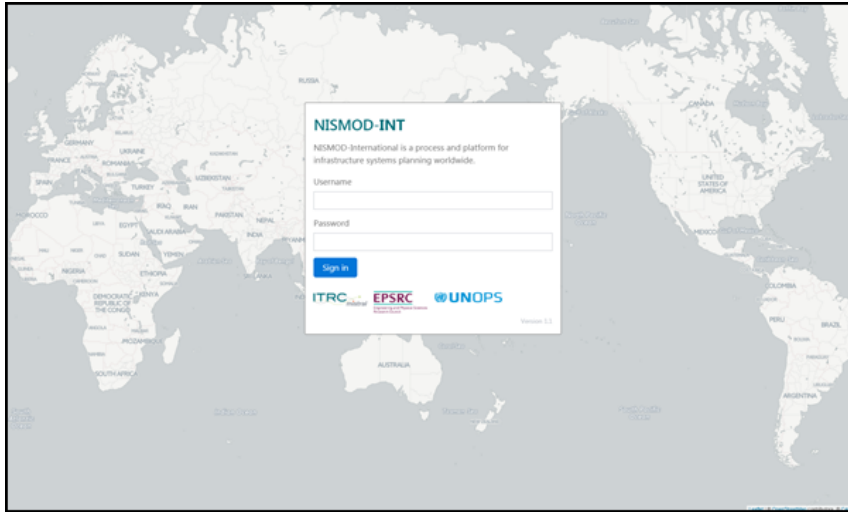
NISMOD-INT

NISMOD-International is a process and platform for infrastructure systems planning worldwide.

Username

Password

Sign in

ITRC mistral

EPSRC
Engineering and Physical Sciences Research Council

UNOPS

Version 2.1

RUSSIA
GERMANY
UKRAINE
FRANCE
ROMANIA
SPAIN
TURKEY
UZBEKISTAN
MOROCCO
IRAQ
IRAN
EGYPT
SAUDI ARABIA
PAKISTAN
NEPAL
INDIA
SUDAN
YEMEN
NIGERIA
ETHIOPIA
KENYA
DEMOCRATIC REPUBLIC OF THE CONGO
MOZAMBIQUE
SOUTH AFRICA
AUSTRALIA
CANADA
UNITED STATES OF AMERICA
MEXICO
COLOMBIA
PERU
BRAZIL
ARGENTINA